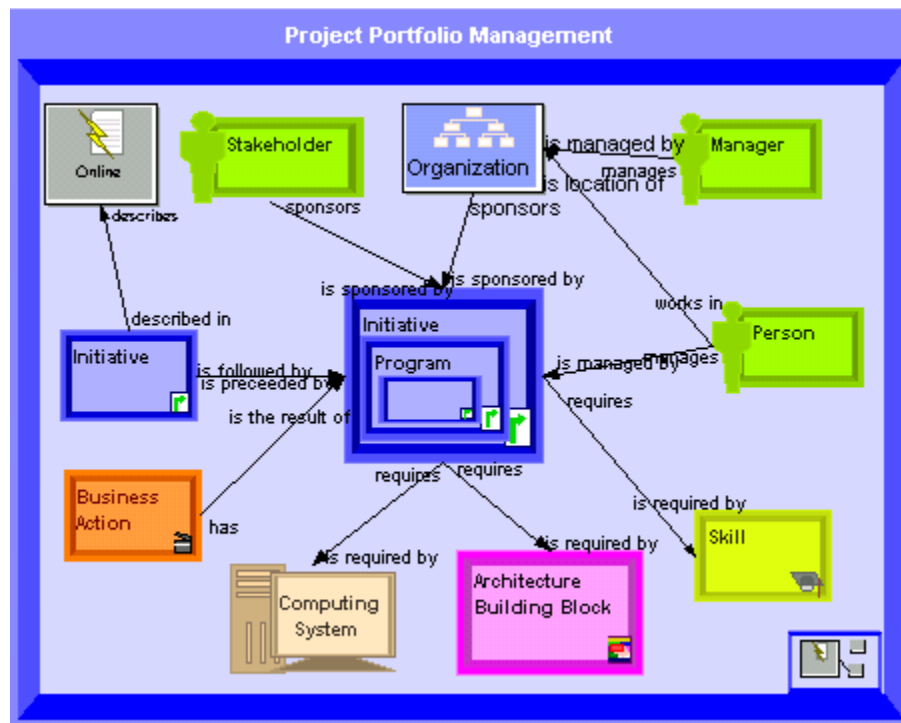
Project Portfolio Management

Online

describes

Stakeholder

sponsors

Organization

sponsors

is managed by

manages

is location of

Manager

is sponsored by

is sponsored by

described in

Initiative

Initiative

Program

is followed by

is preceeded by

is the result of

works in

Person

is managed by

manages

requires

Business Action

has

requires

requires

is required by

is required by

is required by

Computing System

Architecture Building Block

Skill